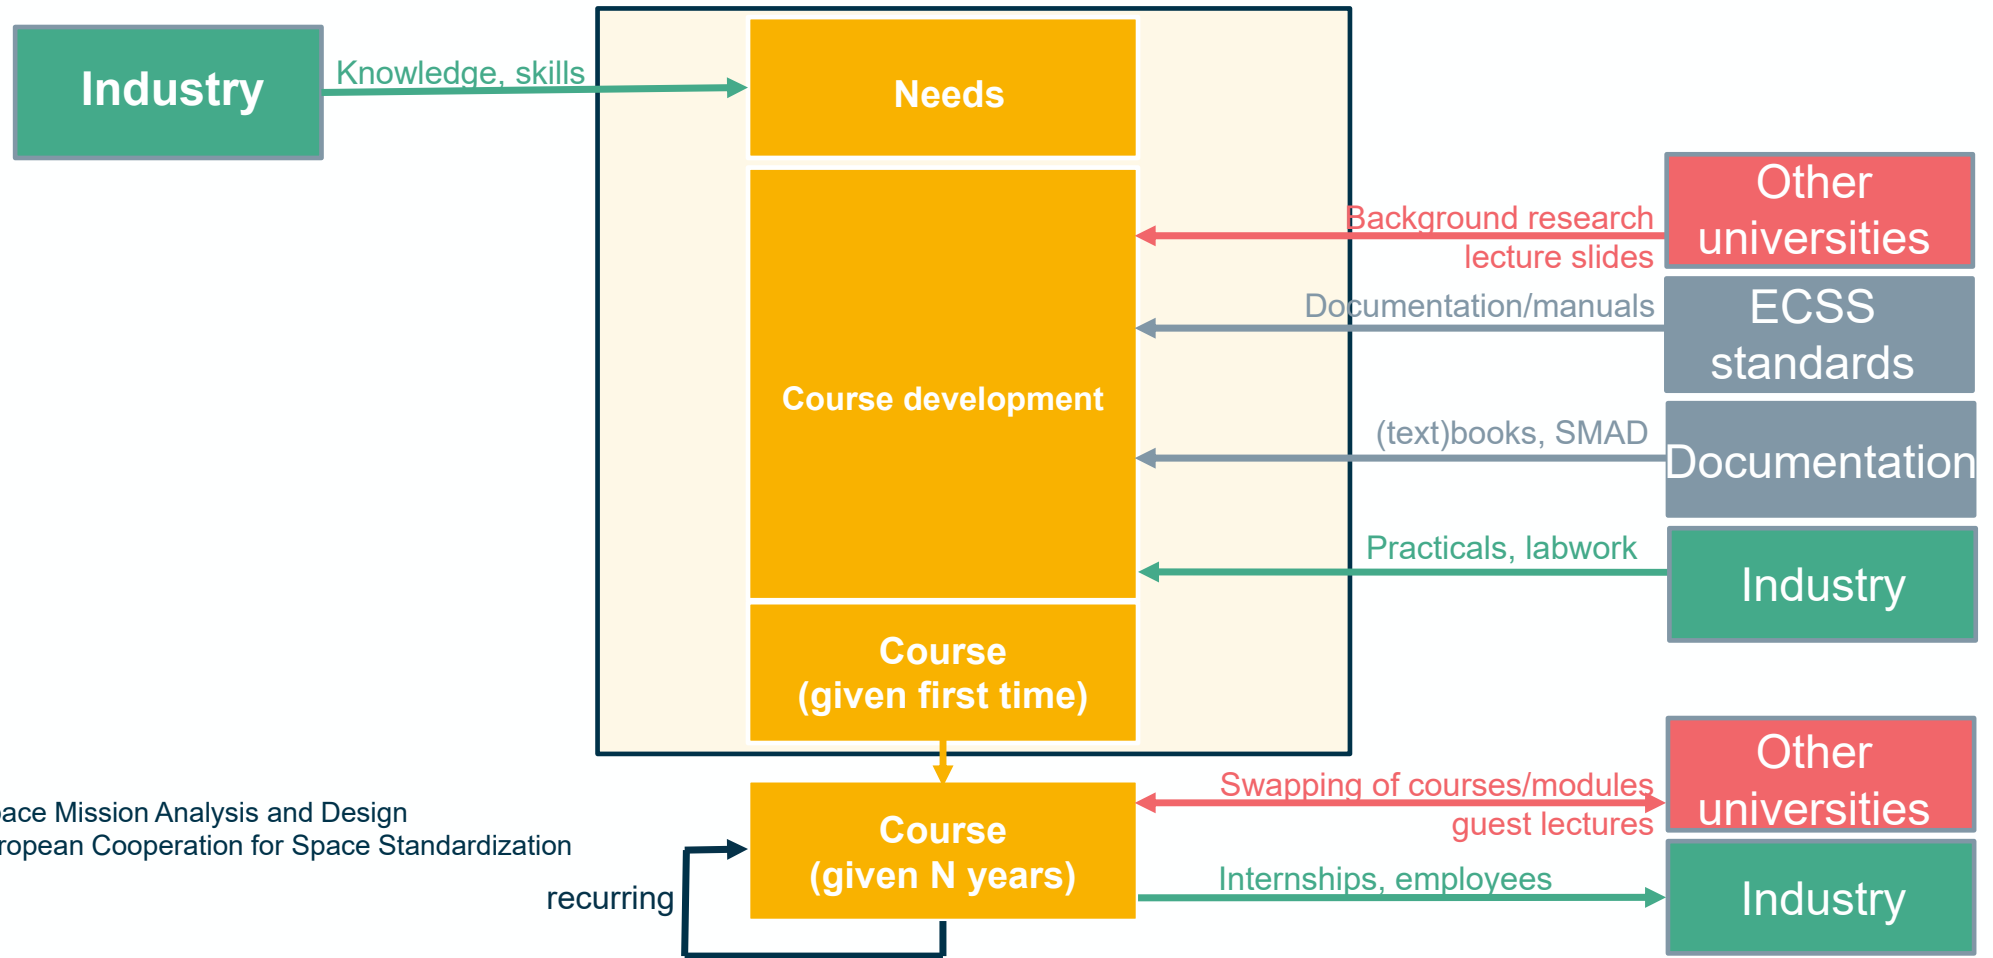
Industry

Knowledge, skills

Needs

Course development

Course (given first time)

Other universities

Background research lecture slides

ECSS standards

Documentation/manuals

Documentation

(text)books, SMAD

Industry

Practicals, labwork

Course (given N years)

recurring

ace Mission Analysis and Design
ropean Cooperation for Space Standardization

Other universities

Swapping of courses/modules guest lectures

Industry

Internships, employees